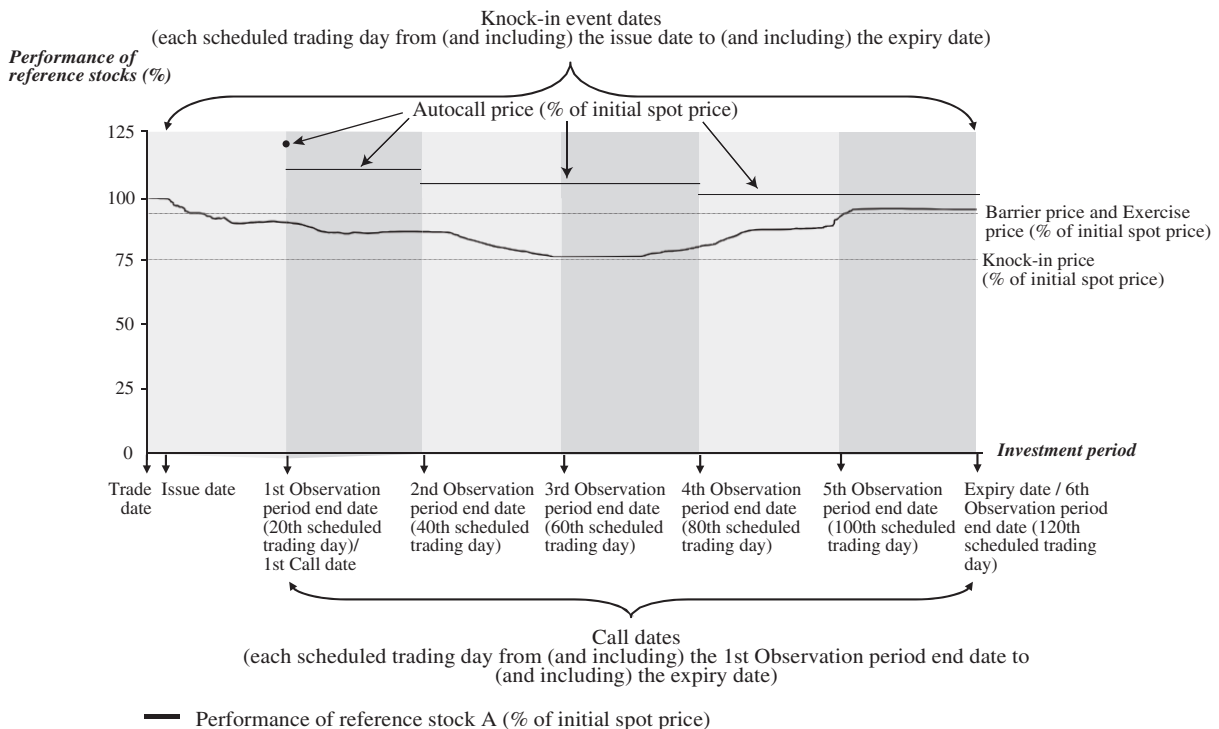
Knock-in event dates
(each scheduled trading day from (and including) the issue date to (and including) the expiry date)

Performance of reference stocks (%)

Autocall price (% of initial spot price)

125

100

75

50

25

0

Barrier price and Exercise price (% of initial spot price)

Knock-in price (% of initial spot price)

Investment period

Trade date

Issue date

1st Observation period end date (20th scheduled trading day)/ 1st Call date

2nd Observation period end date (40th scheduled trading day)

3rd Observation period end date (60th scheduled trading day)

4th Observation period end date (80th scheduled trading day)

5th Observation period end date (100th scheduled trading day)

Expiry date / 6th Observation period end date (120th scheduled trading day)

Call dates
(each scheduled trading day from (and including) the 1st Observation period end date to (and including) the expiry date)

Performance of reference stock A (% of initial spot price)